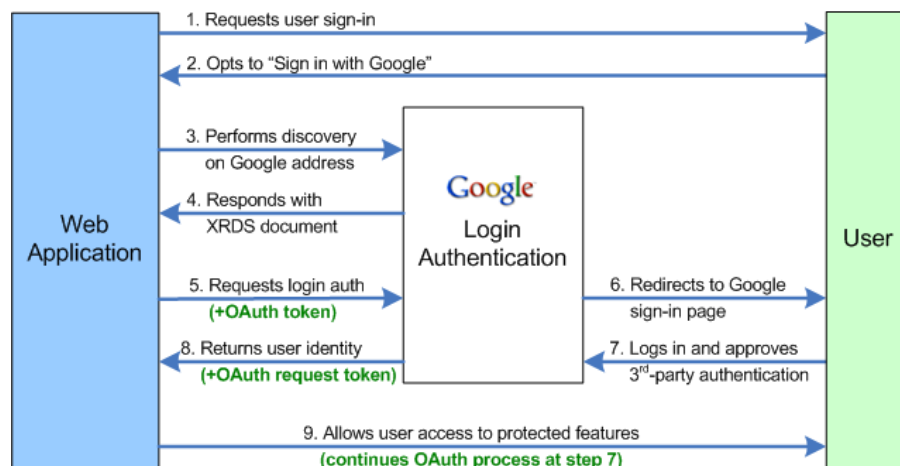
Web Application

1. Requests user sign-in

2. Opts to "Sign in with Google"

3. Performs discovery on Google address

4. Responds with XRDS document

5. Requests login auth (+OAuth token)

8. Returns user identity (+OAuth request token)

Google Login Authentication

6. Redirects to Google sign-in page

7. Logs in and approves 3$^{rd}$-party authentication

User

9. Allows user access to protected features (continues OAuth process at step 7)